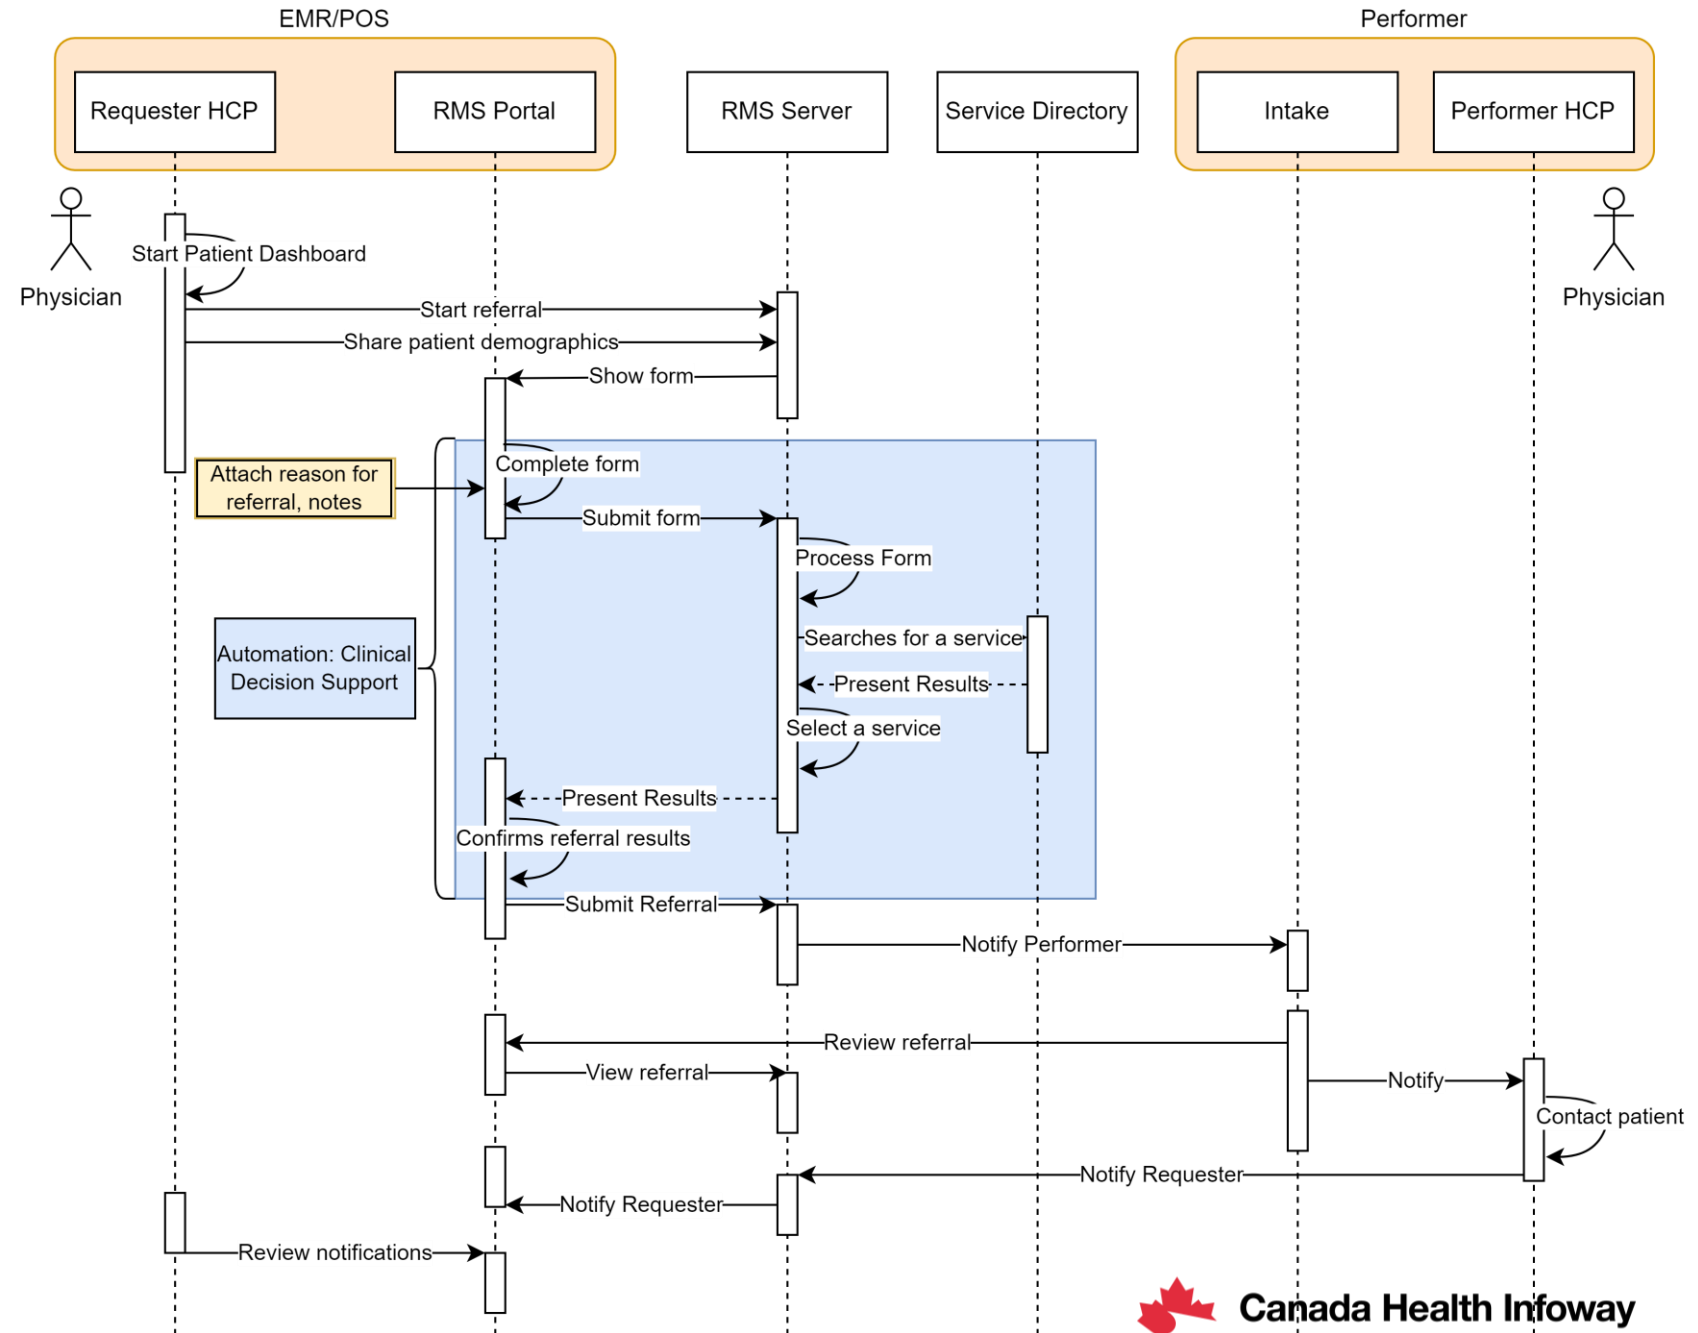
EMR/POS

Performer

Requester HCP

RMS Portal

RMS Server

Service Directory

Intake

Performer HCP

Physician

Physician

Start Patient Dashboard

Start referral

Share patient demographics

Show form

Complete form

Attach reason for referral, notes

Submit form

Process Form

Automation: Clinical Decision Support

Searches for a service

Present Results

Select a service

Present Results

Confirms referral results

Submit Referral

Notify Performer

Review referral

View referral

Notify

Contact patient

Notify Requester

Notify Requester

Review notifications

Canada Health Infoway